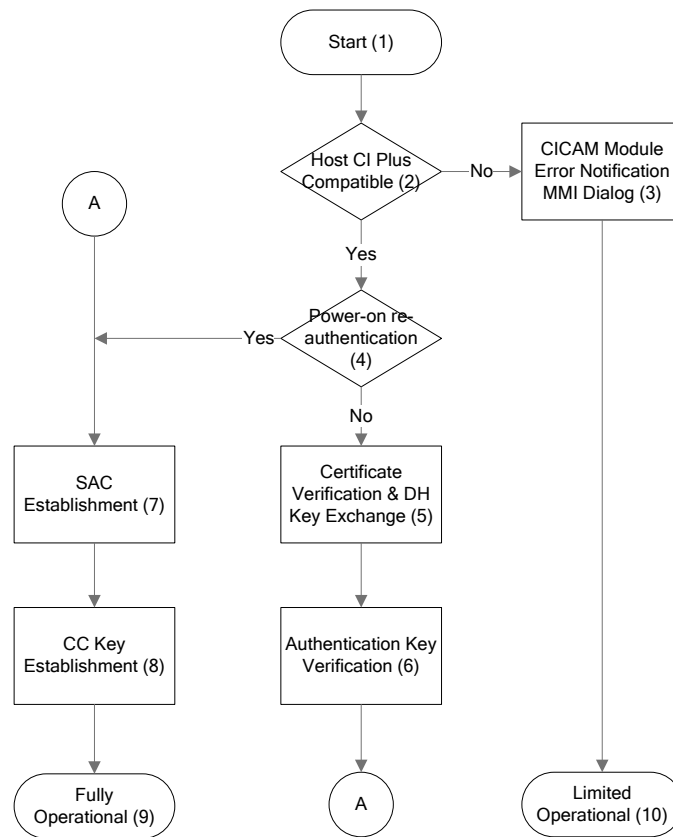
Start (1)

Host CI Plus Compatible (2)

No

CICAM Module Error Notification MMI Dialog (3)

A

Yes

Yes

Power-on re-authentication (4)

No

SAC Establishment (7)

Certificate Verification & DH Key Exchange (5)

CC Key Establishment (8)

Authentication Key Verification (6)

Fully Operational (9)

A

Limited Operational (10)